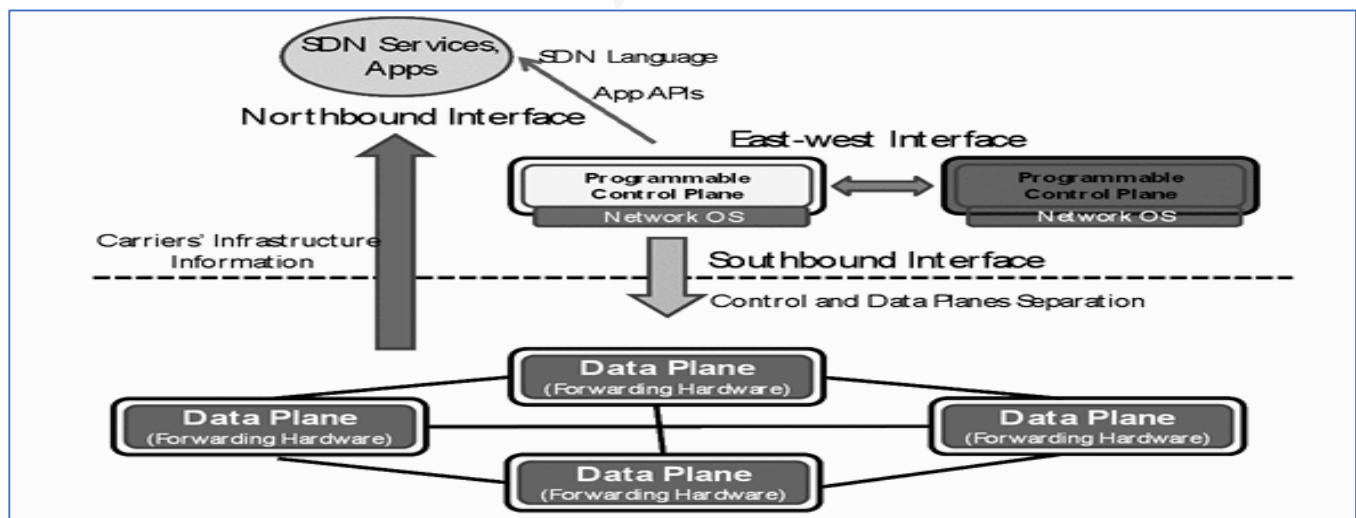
SDN Services, Apps

SDN Language

App APIs

Northbound Interface

East-west Interface

Programmable Control Plane

Network OS

Programmable Control Plane

Network OS

Carriers' Infrastructure Information

Southbound Interface

Control and Data Planes Separation

Data Plane
(Forwarding Hardware)

Data Plane
(Forwarding Hardware)

Data Plane
(Forwarding Hardware)

Data Plane
(Forwarding Hardware)